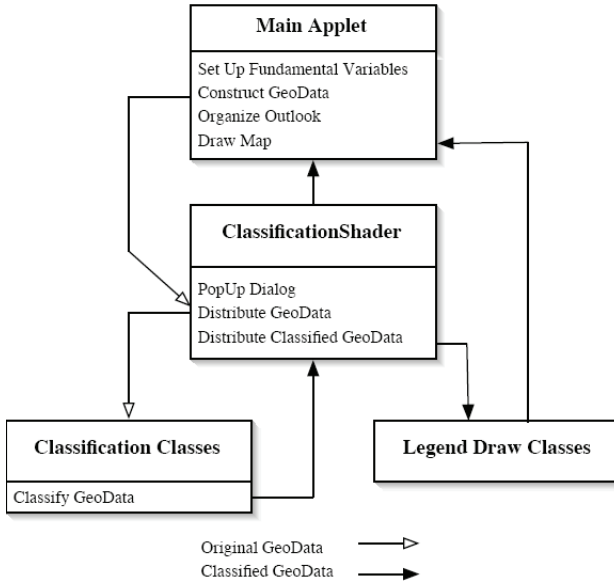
Main Applet

Set Up Fundamental Variables
Construct GeoData
Organize Outlook
Draw Map

ClassificationShader

PopUp Dialog
Distribute GeoData
Distribute Classified GeoData

Classification Classes

Classify GeoData

Legend Draw Classes

Original GeoData
Classified GeoData